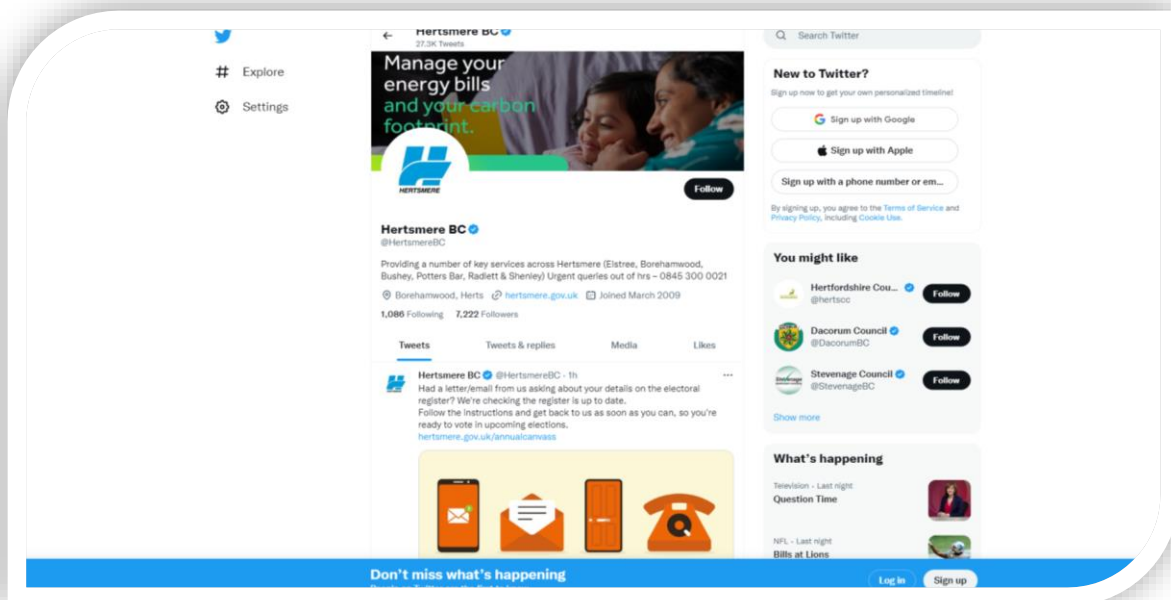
Explore

Settings

Hertsmere BC
27.3K Tweets

Manage your energy bills and your carbon footprint.

HERTSMERE

Follow

Hertsmere BC
@HertsmereBC

Providing a number of key services across Hertsmere (Elstree, Borehamwood, Bushey, Potters Bar, Radlett & Shenley) Urgent queries out of hrs – 0845 300 0021

Borehamwood, Herts hertsmere.gov.uk Joined March 2009

1,086 Following 7,222 Followers

Tweets Tweets & replies Media Likes

Hertsmere BC @HertsmereBC · 1h
Had a letter/email from us asking about your details on the electoral register? We're checking the register is up to date.
Follow the instructions and get back to us as soon as you can, so you're ready to vote in upcoming elections.
hertsmere.gov.uk/annualcanvass

Search Twitter

New to Twitter?
Sign up now to get your own personalized timeline!

Sign up with Google

Sign up with Apple

Sign up with a phone number or em...

By signing up, you agree to the Terms of Service and Privacy Policy, including Cookie Use.

You might like

Hertfordshire Cou...
@hertscc
Follow

Dacorum Council
@DacorumBC
Follow

Stevenage Council
@StevenageBC
Follow

Show more

What's happening

Television · Last night
Question Time

NFL · Last night
Bills at Lions

Don't miss what's happening

Log in

Sign up